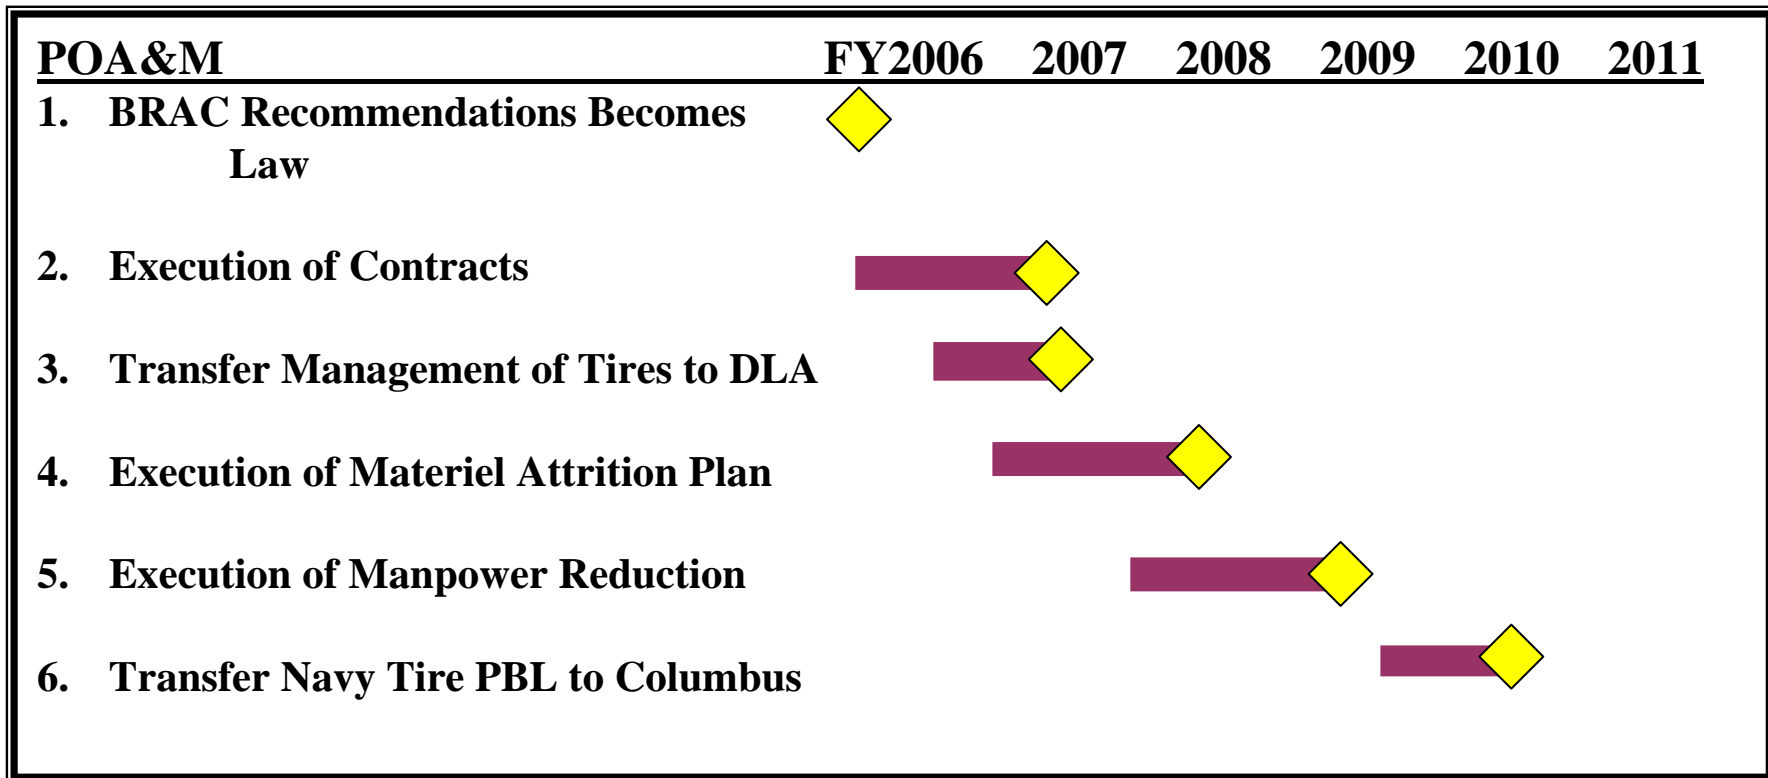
POA&M FY2006 2007 2008 2009 2010 2011

1. BRAC Recommendations Becomes Law

2. Execution of Contracts

3. Transfer Management of Tires to DLA

4. Execution of Materiel Attrition Plan

5. Execution of Manpower Reduction

6. Transfer Navy Tire PBL to Columbus